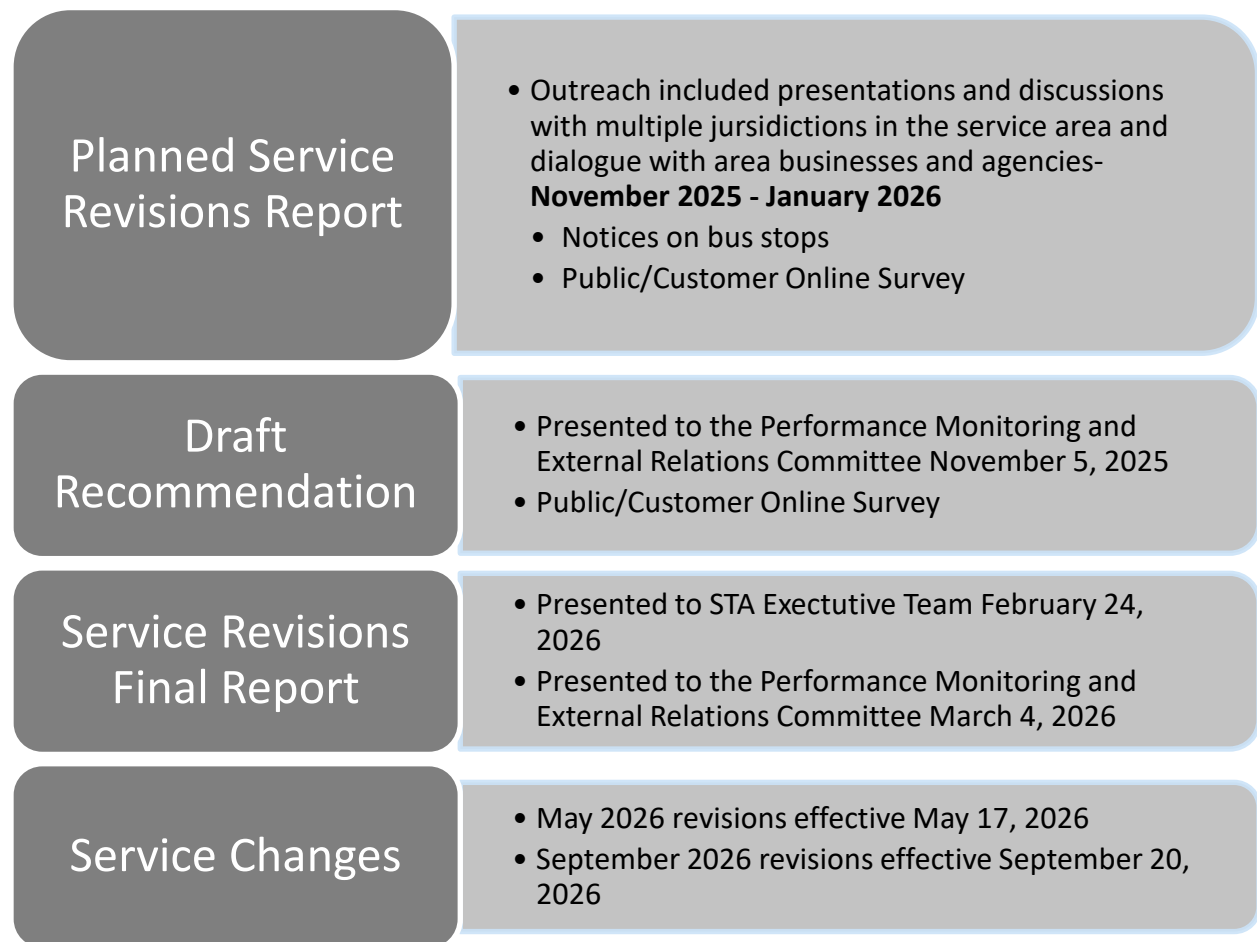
Planned Service Revisions Report

• Outreach included presentations and discussions with multiple jursidictions in the service area and dialogue with area businesses and agencies- **November 2025 - January 2026**
  • Notices on bus stops
  • Public/Customer Online Survey

Draft Recommendation

• Presented to the Performance Monitoring and External Relations Committee November 5, 2025
• Public/Customer Online Survey

Service Revisions Final Report

• Presented to STA Exectutive Team February 24, 2026
• Presented to the Performance Monitoring and External Relations Committee March 4, 2026

Service Changes

• May 2026 revisions effective May 17, 2026
• September 2026 revisions effective September 20, 2026